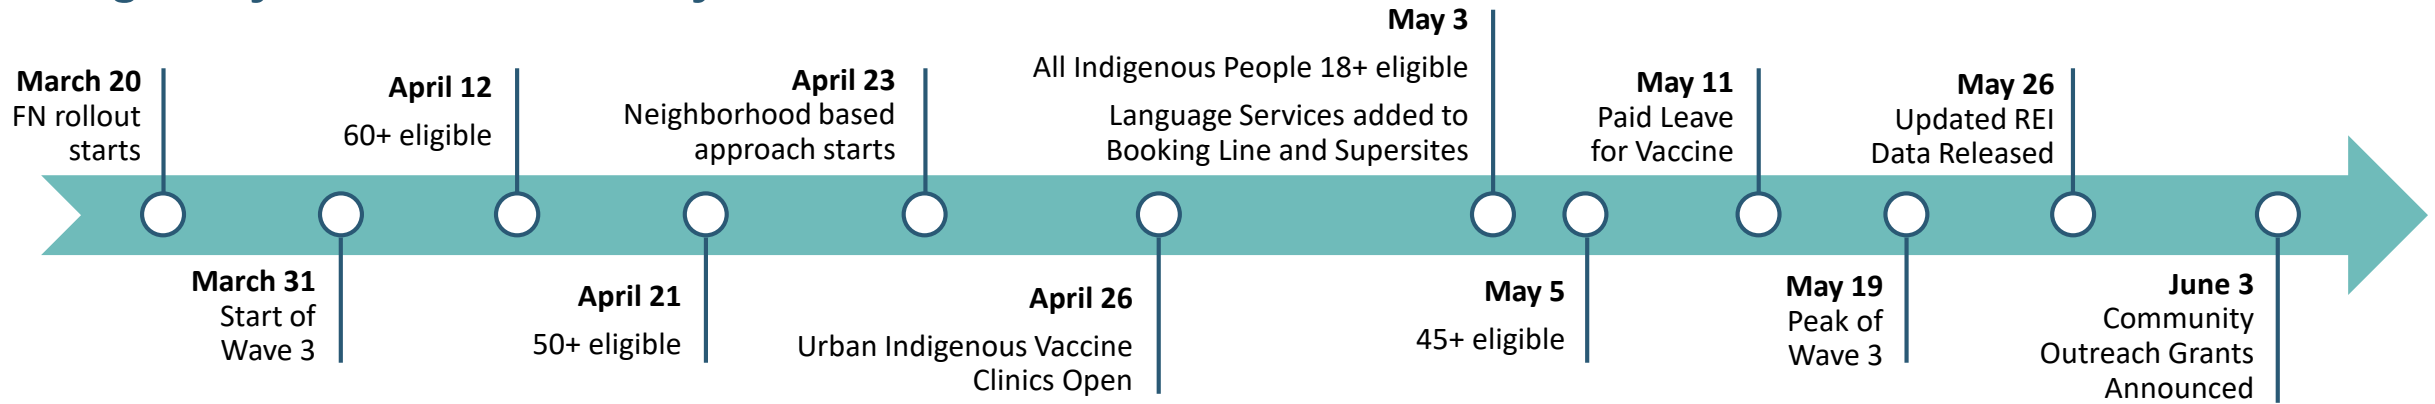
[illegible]

**March 20**
FN rollout starts

**March 31**
Start of Wave 3

**April 12**
60+ eligible

**April 21**
50+ eligible

**April 23**
Neighborhood based approach starts

**April 26**
Urban Indigenous Vaccine Clinics Open

**May 3**
All Indigenous People 18+ eligible

Language Services added to Booking Line and Supersites

**May 5**
45+ eligible

**May 11**
Paid Leave for Vaccine

**May 19**
Peak of Wave 3

**May 26**
Updated REI Data Released

**June 3**
Community Outreach Grants Announced